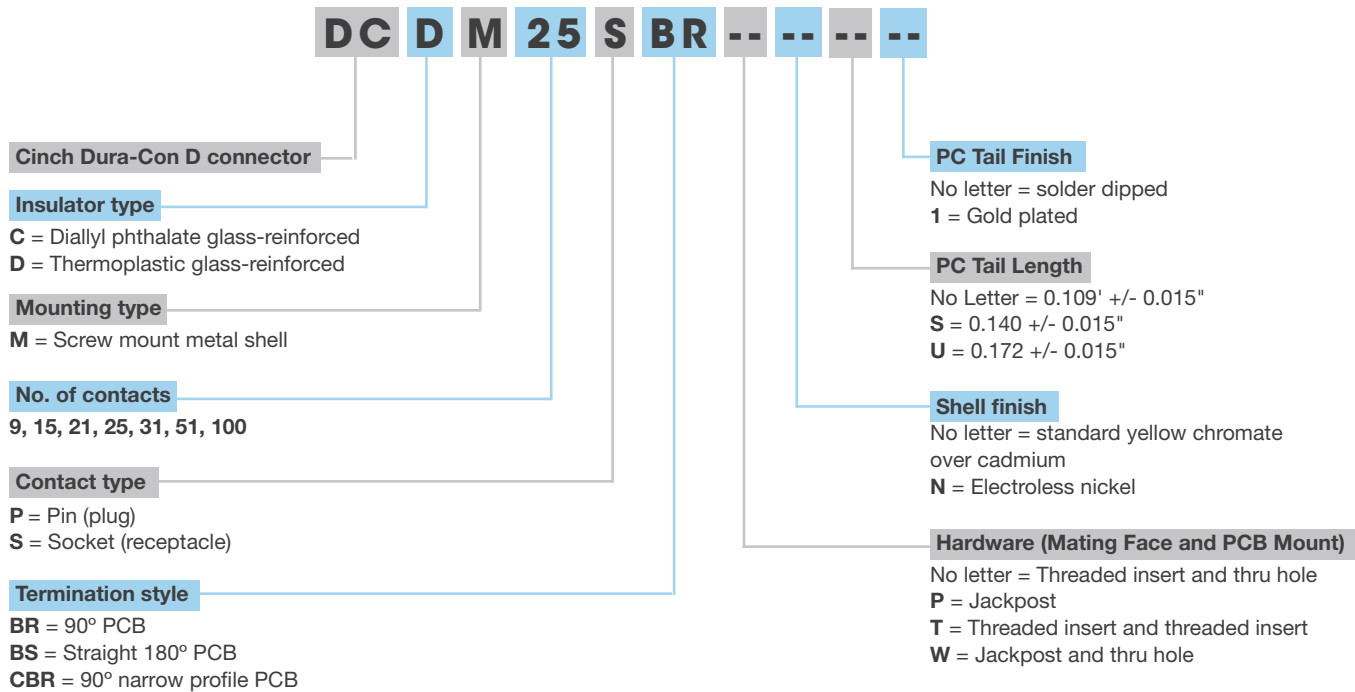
DC D M 25 S BR -- -- -- --

Cinch Dura-Con D connector

Insulator type
**C** = Diallyl phthalate glass-reinforced
**D** = Thermoplastic glass-reinforced

Mounting type
**M** = Screw mount metal shell

No. of contacts
**9, 15, 21, 25, 31, 51, 100**

Contact type
**P** = Pin (plug)
**S** = Socket (receptacle)

Termination style
**BR** = 90º PCB
**BS** = Straight 180º PCB
**CBR** = 90º narrow profile PCB

PC Tail Finish
No letter = solder dipped
**1** = Gold plated

PC Tail Length
No Letter = 0.109' +/- 0.015"
**S** = 0.140 +/- 0.015"
**U** = 0.172 +/- 0.015"

Shell finish
No letter = standard yellow chromate over cadmium
**N** = Electroless nickel

Hardware (Mating Face and PCB Mount)
No letter = Threaded insert and thru hole
**P** = Jackpost
**T** = Threaded insert and threaded insert
**W** = Jackpost and thru hole